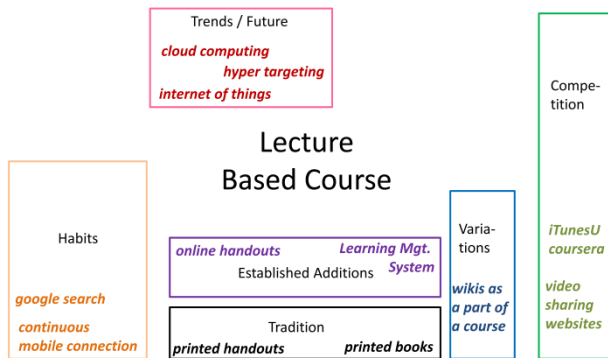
Trends / Future

cloud computing
hyper targeting
internet of things

Lecture
Based Course

Habits

google search
continuous mobile connection

online handouts
Learning Mgt. System
Established Additions

Tradition
printed handouts
printed books

Variations

wikis as a part of a course

Competition

iTunesU
coursera

video sharing websites